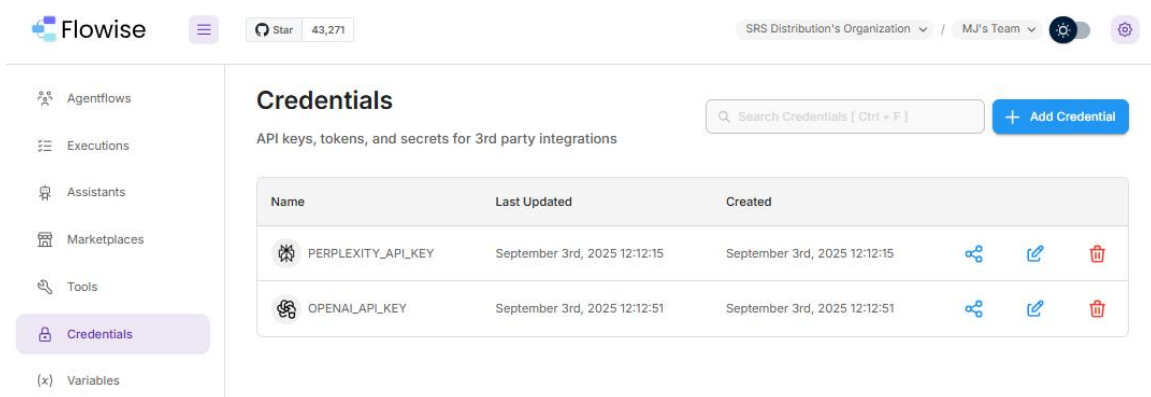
Flowise

Star 43,271

SRS Distribution's Organization / MJ's Team

Agentflows
Executions
Assistants
Marketplaces
Tools
Credentials
(x) Variables

Credentials

API keys, tokens, and secrets for 3rd party integrations

Search Credentials [ Ctrl + F ]

+ Add Credential

| Name | Last Updated | Created |
|---|---|---|
| PERPLEXITY_API_KEY | September 3rd, 2025 12:12:15 | September 3rd, 2025 12:12:15 |
| OPENAI_API_KEY | September 3rd, 2025 12:12:51 | September 3rd, 2025 12:12:51 |